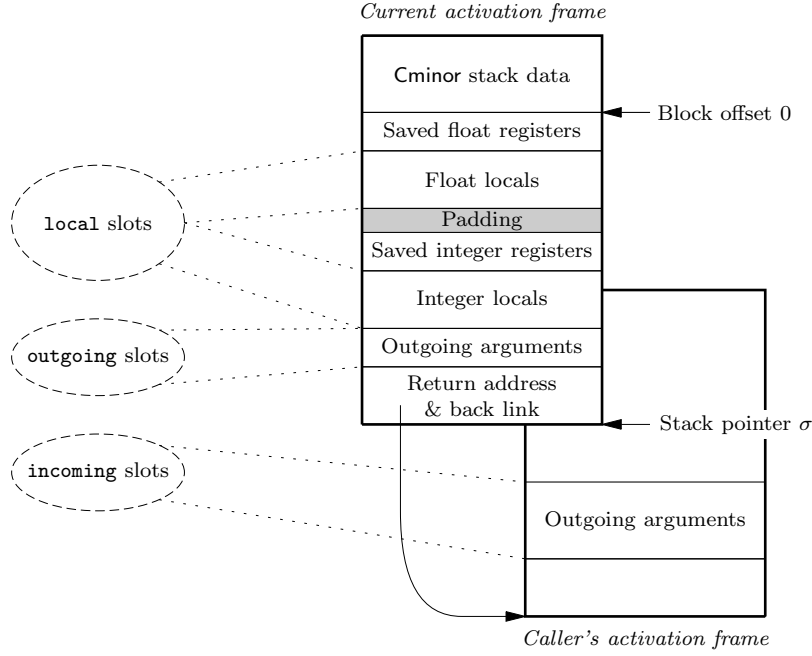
Current activation frame

Cminor stack data

Block offset 0

Saved float registers

Float locals

local slots

Padding

Saved integer registers

Integer locals

outgoing slots

Outgoing arguments

Return address & back link

Stack pointer $\sigma$

incoming slots

Outgoing arguments

Caller's activation frame